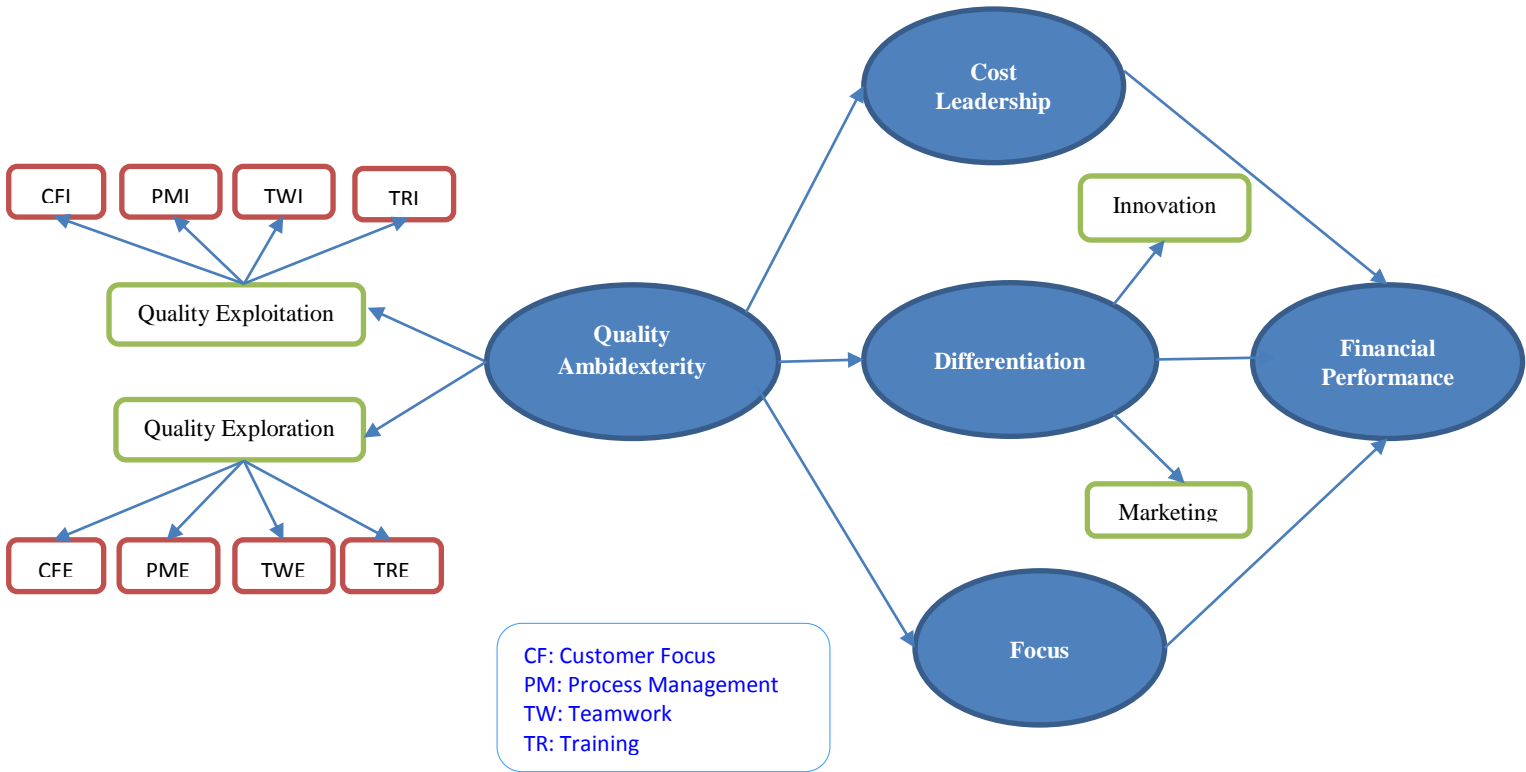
CFI
PMI
TWI
TRI

Quality Exploitation

Quality Exploration

CFE
PME
TWE
TRE

Quality Ambidexterity

Cost Leadership

Innovation

Differentiation

Marketing

Focus

Financial Performance

CF: Customer Focus
PM: Process Management
TW: Teamwork
TR: Training